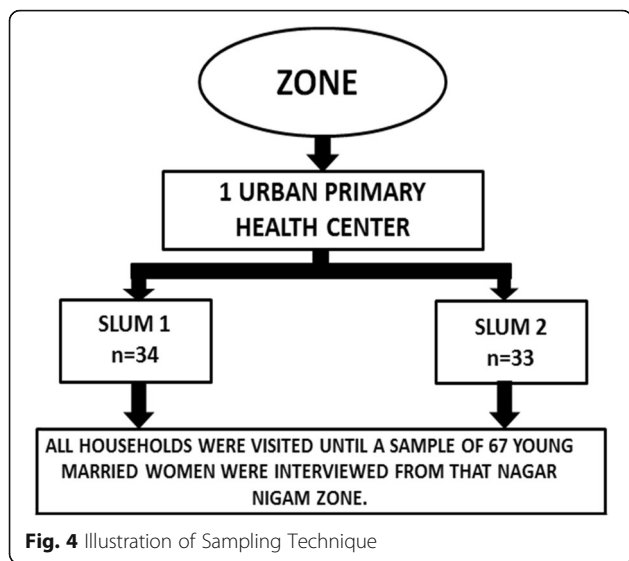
ZONE

1 URBAN PRIMARY HEALTH CENTER

SLUM 1
n=34

SLUM 2
n=33

ALL HOUSEHOLDS WERE VISITED UNTIL A SAMPLE OF 67 YOUNG MARRIED WOMEN WERE INTERVIEWED FROM THAT NAGAR NIGAM ZONE.

**Fig. 4** Illustration of Sampling Technique